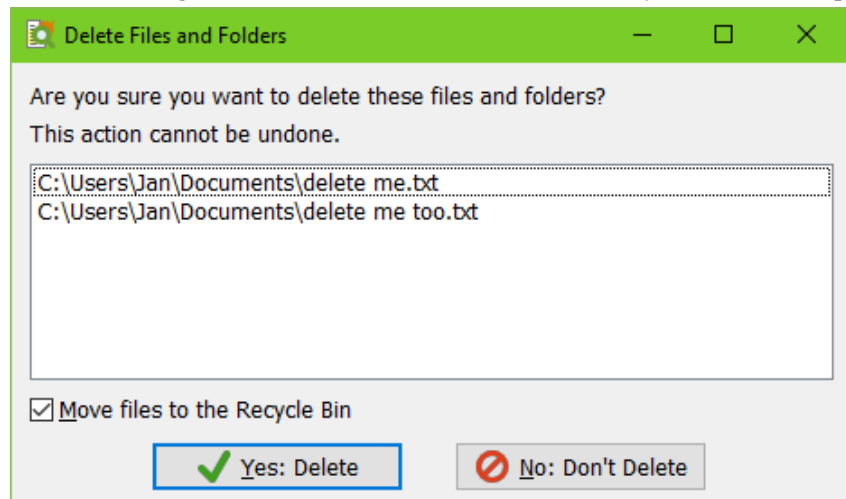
Delete Files and Folders

Are you sure you want to delete these files and folders?

This action cannot be undone.

C:\Users\Jan\Documents\delete me.txt
C:\Users\Jan\Documents\delete me too.txt

Move files to the Recycle Bin

Yes: Delete

No: Don't Delete